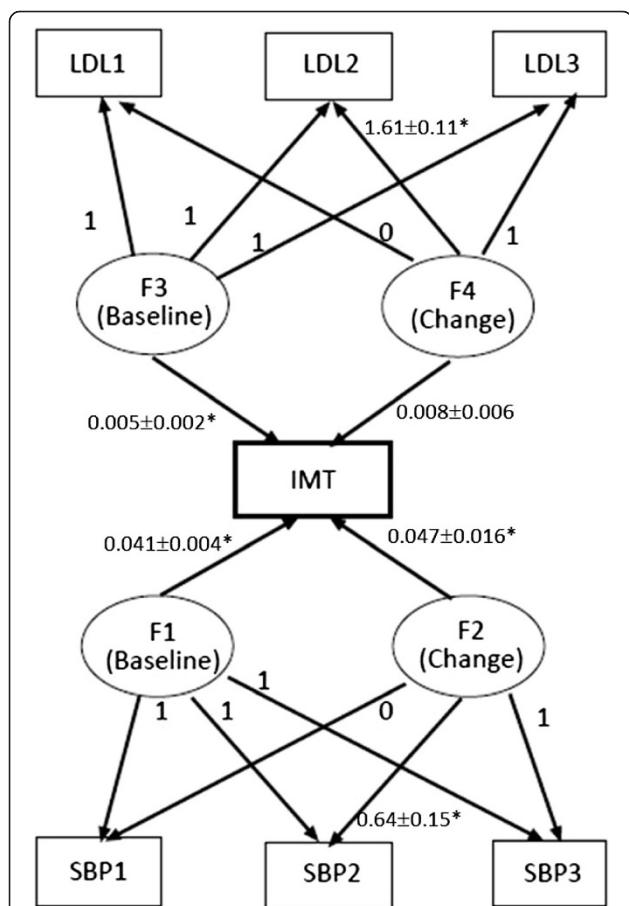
LDL1
LDL2
LDL3
1.61$\pm$0.11*
1
1
1
0
1
F3 (Baseline)
F4 (Change)
0.005$\pm$0.002*
0.008$\pm$0.006
IMT
0.041$\pm$0.004*
0.047$\pm$0.016*
F1 (Baseline)
F2 (Change)
1
1
1
0
1
0.64$\pm$0.15*
SBP1
SBP2
SBP3